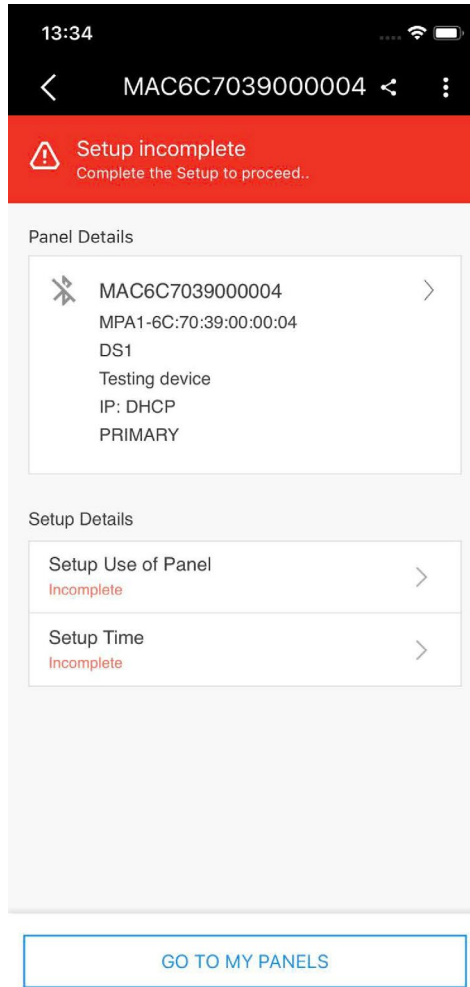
13:34

MAC6C7039000004

Setup incomplete
Complete the Setup to proceed..

Panel Details

MAC6C7039000004
MPA1-6C:70:39:00:00:04
DS1
Testing device
IP: DHCP
PRIMARY

Setup Details

Setup Use of Panel
Incomplete

Setup Time
Incomplete

GO TO MY PANELS